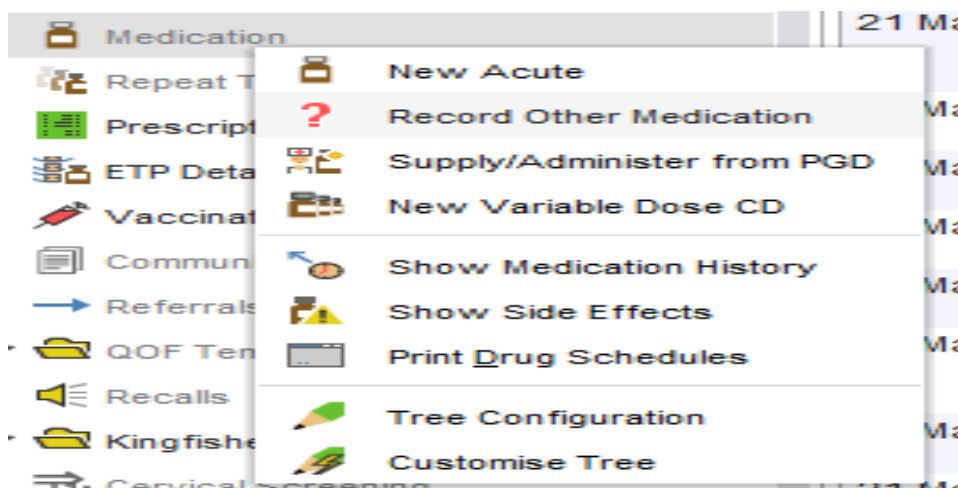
Medication
Repeat T
Prescript
ETP Deta
Vaccinat
Communi
Referrals
QOF Ten
Recalls
Kingfishe
Cervical Screening

New Acute
Record Other Medication
Supply/Administer from PGD
New Variable Dose CD
Show Medication History
Show Side Effects
Print Drug Schedules
Tree Configuration
Customise Tree

21 Ma
Ma
Ma
Ma
Ma
Ma
Ma